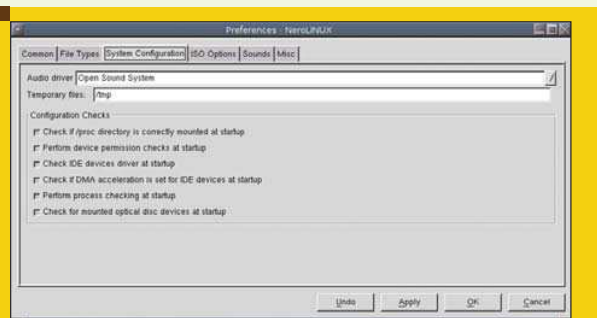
Preferences - NeroLINUX

Common | File Types | System Configuration | ISO Options | Sounds | Misc

Audio driver: Open Sound System

Temporary files: /tmp

Configuration Checks

Check if /proc directory is correctly mounted at startup

Perform device permission checks at startup

Check IDE devices driver at startup

Check if DMA acceleration is set for IDE devices at startup

Perform process checking at startup

Check for mounted optical disc devices at startup

Undo | Apply | OK | Cancel